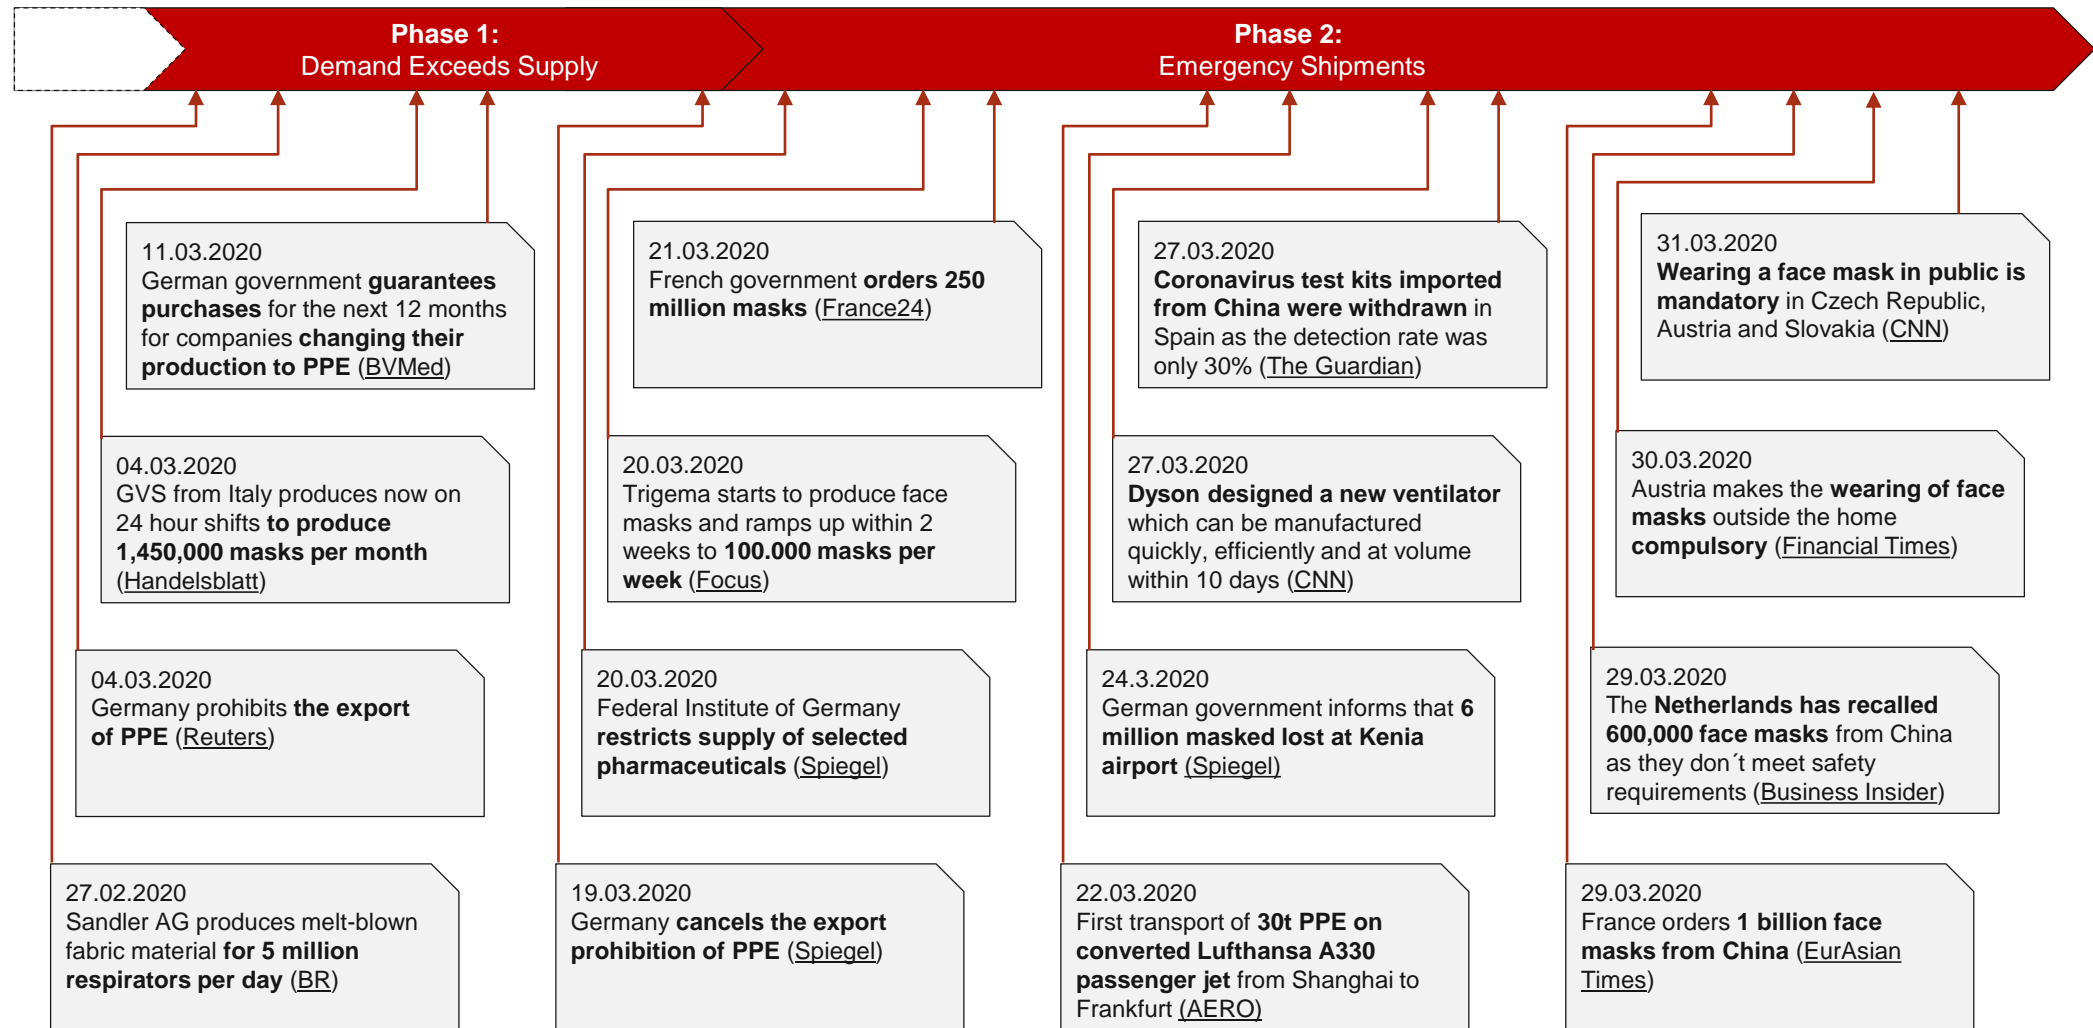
Phase 1:
Demand Exceeds Supply

Phase 2:
Emergency Shipments

11.03.2020
German government guarantees purchases for the next 12 months for companies changing their production to PPE (BVMed)

04.03.2020
GVS from Italy produces now on 24 hour shifts to produce 1,450,000 masks per month (Handelsblatt)

04.03.2020
Germany prohibits the export of PPE (Reuters)

27.02.2020
Sandler AG produces melt-blown fabric material for 5 million respirators per day (BR)

21.03.2020
French government orders 250 million masks (France24)

20.03.2020
Trigema starts to produce face masks and ramps up within 2 weeks to 100.000 masks per week (Focus)

20.03.2020
Federal Institute of Germany restricts supply of selected pharmaceuticals (Spiegel)

19.03.2020
Germany cancels the export prohibition of PPE (Spiegel)

27.03.2020
Coronavirus test kits imported from China were withdrawn in Spain as the detection rate was only 30% (The Guardian)

27.03.2020
Dyson designed a new ventilator which can be manufactured quickly, efficiently and at volume within 10 days (CNN)

24.3.2020
German government informs that 6 million masked lost at Kenia airport (Spiegel)

22.03.2020
First transport of 30t PPE on converted Lufthansa A330 passenger jet from Shanghai to Frankfurt (AERO)

31.03.2020
Wearing a face mask in public is mandatory in Czech Republic, Austria and Slovakia (CNN)

30.03.2020
Austria makes the wearing of face masks outside the home compulsory (Financial Times)

29.03.2020
The Netherlands has recalled 600,000 face masks from China as they don´t meet safety requirements (Business Insider)

29.03.2020
France orders 1 billion face masks from China (EurAsian Times)